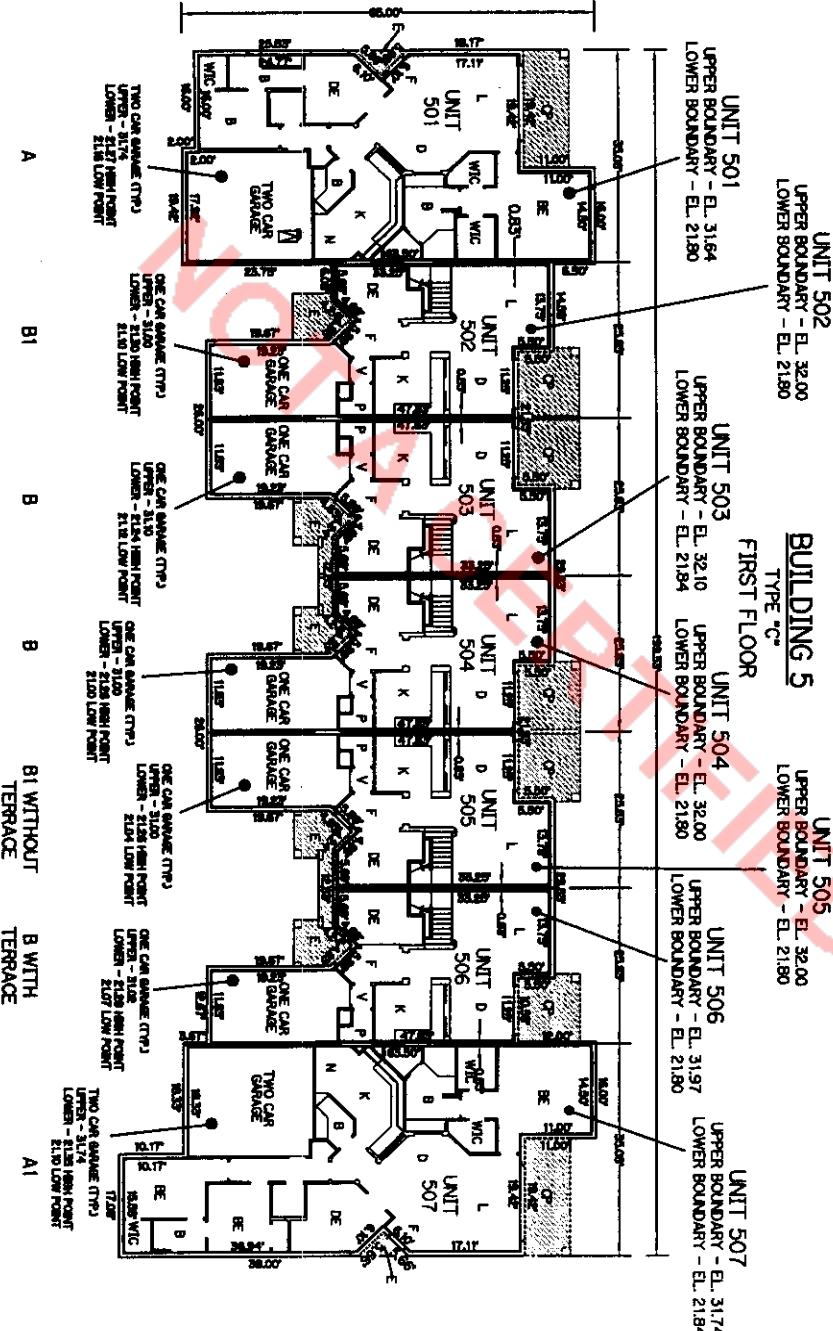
BUILDING 5
TYPE "C"
FIRST FLOOR

UNIT 501
UPPER BOUNDARY - EL. 31.64
LOWER BOUNDARY - EL. 21.80

UNIT 502
UPPER BOUNDARY - EL. 32.00
LOWER BOUNDARY - EL. 21.80

UNIT 503
UPPER BOUNDARY - EL. 32.10
LOWER BOUNDARY - EL. 21.84

UNIT 504
UPPER BOUNDARY - EL. 32.00
LOWER BOUNDARY - EL. 21.80

UNIT 505
UPPER BOUNDARY - EL. 32.00
LOWER BOUNDARY - EL. 21.80

UNIT 506
UPPER BOUNDARY - EL. 31.97
LOWER BOUNDARY - EL. 21.80

UNIT 507
UPPER BOUNDARY - EL. 31.74
LOWER BOUNDARY - EL. 21.8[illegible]

UNIT 501
UNIT 502
UNIT 503
UNIT 504
UNIT 505
UNIT 506
UNIT 507

TWO CAR GARAGE
ONE CAR GARAGE
ONE CAR GARAGE
ONE CAR GARAGE
ONE CAR GARAGE
ONE CAR GARAGE
TWO CAR GARAGE

TWO CAR GARAGE (TYP.)
UPPER - 31.74
LOWER - 21.87 HIGH POINT
21.10 LOW POINT

ONE CAR GARAGE (TYP.)
UPPER - 31.00
LOWER - 21.39 HIGH POINT
21.10 LOW POINT

ONE CAR GARAGE (TYP.)
UPPER - 31.10
LOWER - 21.34 HIGH POINT
21.10 LOW POINT

ONE CAR GARAGE (TYP.)
UPPER - 31.00
LOWER - 21.39 HIGH POINT
21.00 LOW POINT

ONE CAR GARAGE (TYP.)
UPPER - 31.00
LOWER - 21.39 HIGH POINT
21.04 LOW POINT

ONE CAR GARAGE (TYP.)
UPPER - 31.02
LOWER - 21.39 HIGH POINT
21.07 LOW POINT

TWO CAR GARAGE (TYP.)
UPPER - 31.74
LOWER - 21.39 HIGH POINT
21.10 LOW POINT

65.00'
36.00'
35.00'

A
B1
B
B
B1 WITHOUT TERRACE
B WITH TERRACE
A1

NOT A CERTIFIED